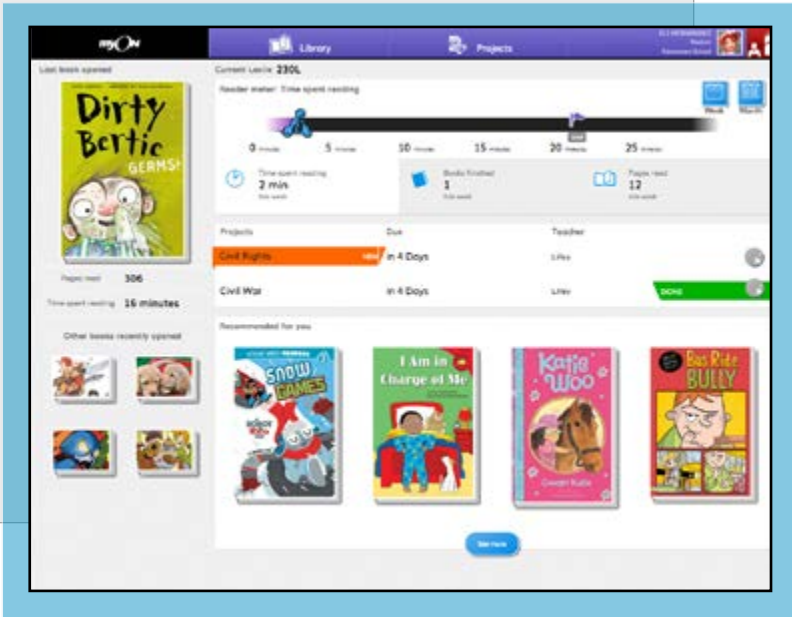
myON

Library

Projects

Last book opened

Dirty Bertie GERMS!

Pages read 306

Time spent reading 16 minutes

Other books recently opened

Current Lexile 230L

Reader meter: Time spent reading

Week

Month

0 minutes

5 minutes

10 minutes

15 minutes

20 minutes

25 minutes

Time spent reading 2 min this week

Books finished 1 this week

Pages read 12 this week

Projects

Due

Teacher

Civil Rights

NEW

in 4 Days

Liles

Civil War

in 4 Days

Liles

DONE

Recommended for you

SNOW GAMES

I Am in Charge of Me

Katie Woo

Bus Ride BULLY

See more